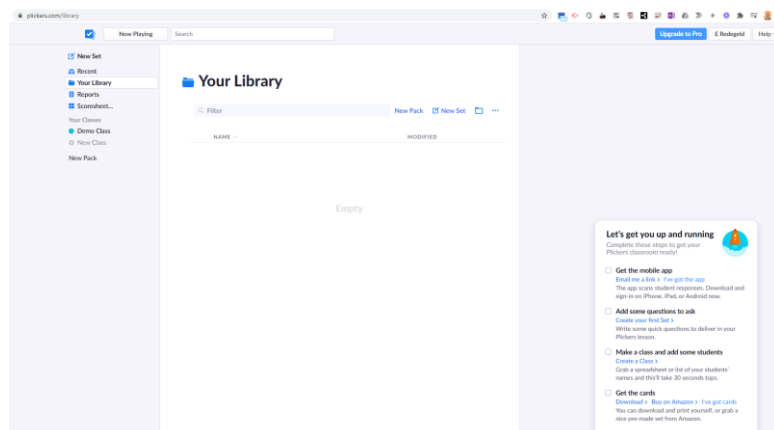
plickers.com/library

Now Playing

Search

Upgrade to Pro

E Redegeld

Help

New Set

Recent

Your Library

Reports

Scoresheet...

Your Classes

Demo Class

New Class

New Pack

Your Library

Filter

New Pack

New Set

NAME

MODIFIED

Empty

Let's get you up and running

Complete these steps to get your Plickers classroom ready!

Get the mobile app

Email me a link > I've got the app

The app scans student responses. Download and sign-in on iPhone, iPad, or Android now.

Add some questions to ask

Create your first Set >

Write some quick questions to deliver in your Plickers lesson.

Make a class and add some students

Create a Class >

Grab a spreadsheet or list of your students' names and this'll take 30 seconds tops.

Get the cards

Download > Buy on Amazon > I've got cards

You can download and print yourself, or grab a nice pre-made set from Amazon.